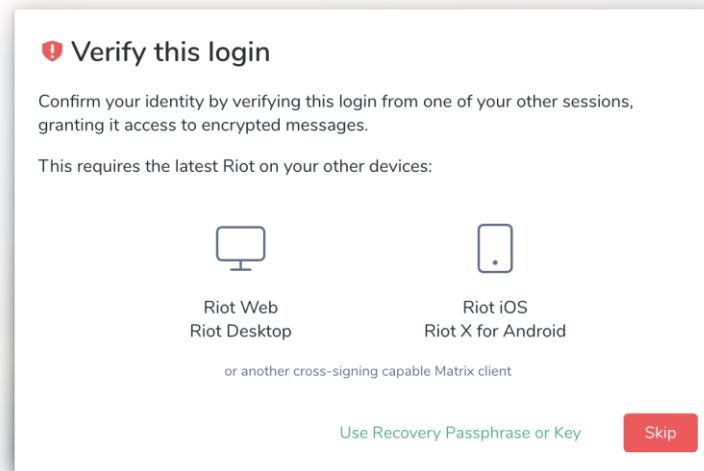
Verify this login

Confirm your identity by verifying this login from one of your other sessions, granting it access to encrypted messages.

This requires the latest Riot on your other devices:

Riot Web
Riot Desktop

Riot iOS
Riot X for Android

or another cross-signing capable Matrix client

Use Recovery Passphrase or Key

Skip